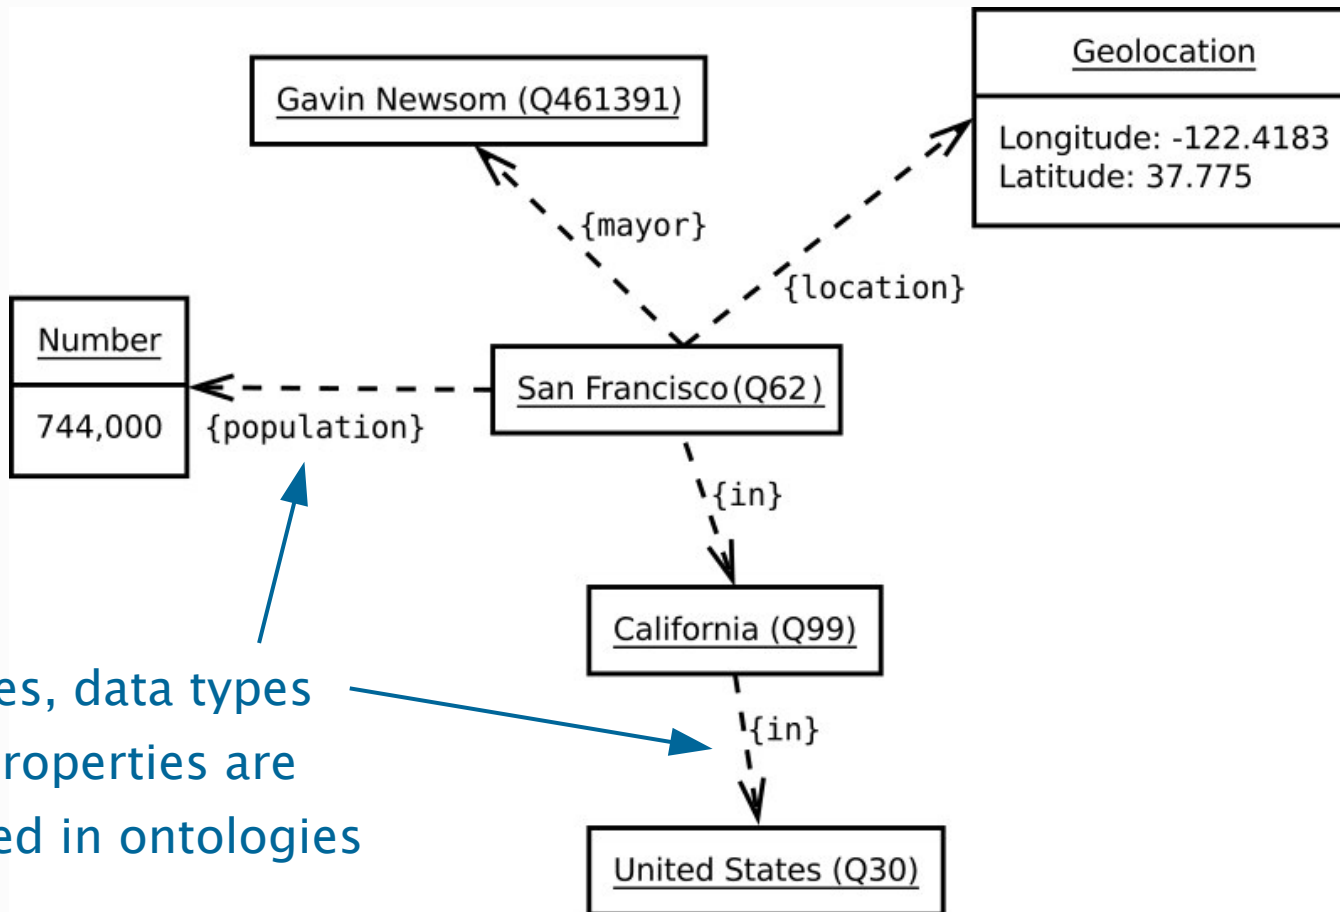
Gavin Newsom (Q461391)

Geolocation

Longitude: -122.4183
Latitude: 37.775

{mayor}

{location}

Number

744,000

{population}

San Francisco(Q62)

{in}

California (Q99)

{in}

United States (Q30)

es, data types
roperties are
ed in ontologies